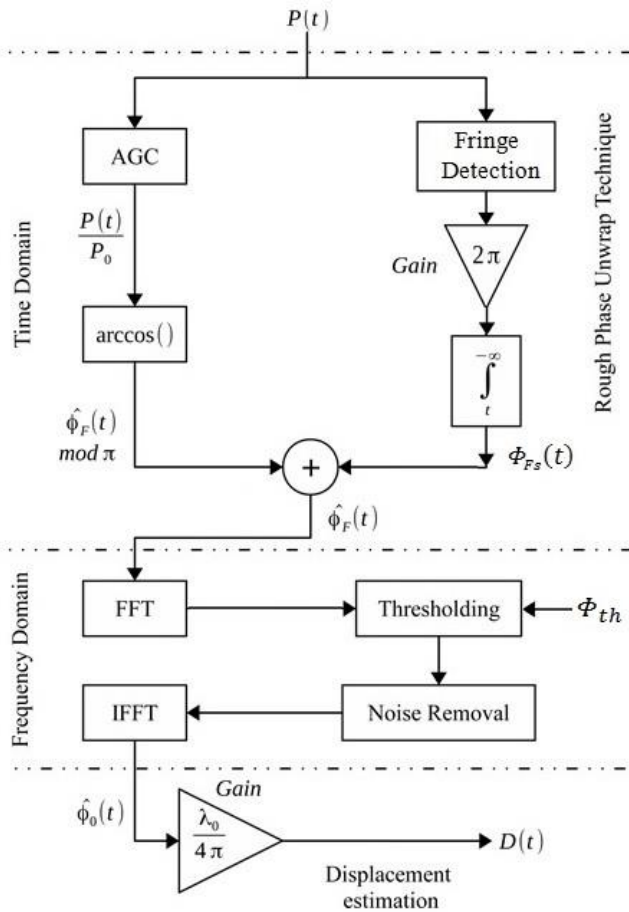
$P(t)$

Time Domain

Rough Phase Unwrap Technique

AGC

Fringe Detection

$\frac{P(t)}{P_0}$

*Gain*

$2\pi$

arccos()

$\int_{t}^{-\infty}$

$\hat{\phi}_F(t)$
*mod* $\pi$

+

$\Phi_{Fs}(t)$

$\hat{\phi}_F(t)$

Frequency Domain

FFT

Thresholding

$\Phi_{th}$

IFFT

Noise Removal

*Gain*

$\hat{\phi}_0(t)$

$\frac{\lambda_0}{4\pi}$

$D(t)$

Displacement estimation